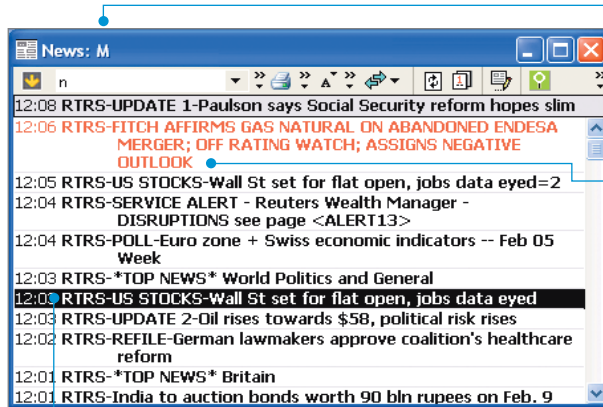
News: M

n

12:08 RTRS-UPDATE 1-Paulson says Social Security reform hopes slim
12:06 RTRS-FITCH AFFIRMS GAS NATURAL ON ABANDONED ENDESA MERGER; OFF RATING WATCH; ASSIGNS NEGATIVE OUTLOOK
12:05 RTRS-US STOCKS-Wall St set for flat open, jobs data eyed=2
12:04 RTRS-SERVICE ALERT - Reuters Wealth Manager - DISRUPTIONS see page <ALERT13>
12:04 RTRS-POLL-Euro zone + Swiss economic indicators -- Feb 05 Week
12:03 RTRS-*TOP NEWS* World Politics and General
12:0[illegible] RTRS-US STOCKS-Wall St set for flat open, jobs data eyed
12:03 RTRS-UPDATE 2-Oil rises towards $58, political risk rises
12:02 RTRS-REFILE-German lawmakers approve coalition's healthcare reform
12:01 RTRS-*TOP NEWS* Britain
12:01 RTRS-India to auction bonds worth 90 bln rupees on Feb. 9